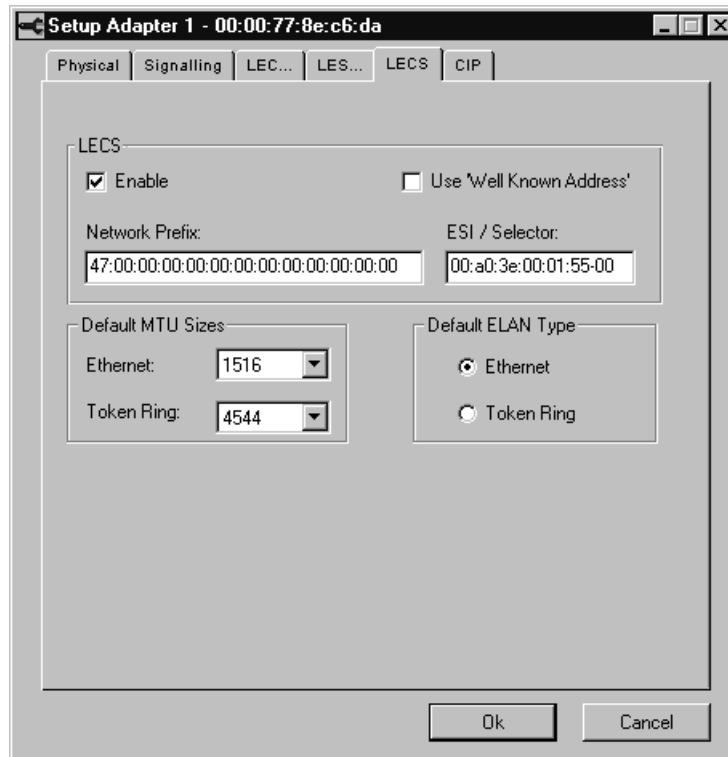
Setup Adapter 1 - 00:00:77:8e:c6:da

Physical | Signalling | LEC... | LES... | LECS | CIP

LECS

Enable

Use 'Well Known Address'

Network Prefix:

47:00:00:00:00:00:00:00:00:00:00:00:00

ESI / Selector:

00:a0:3e:00:01:55-00

Default MTU Sizes

Ethernet: 1516

Token Ring: 4544

Default ELAN Type

Ethernet

Token Ring

Ok

Cancel